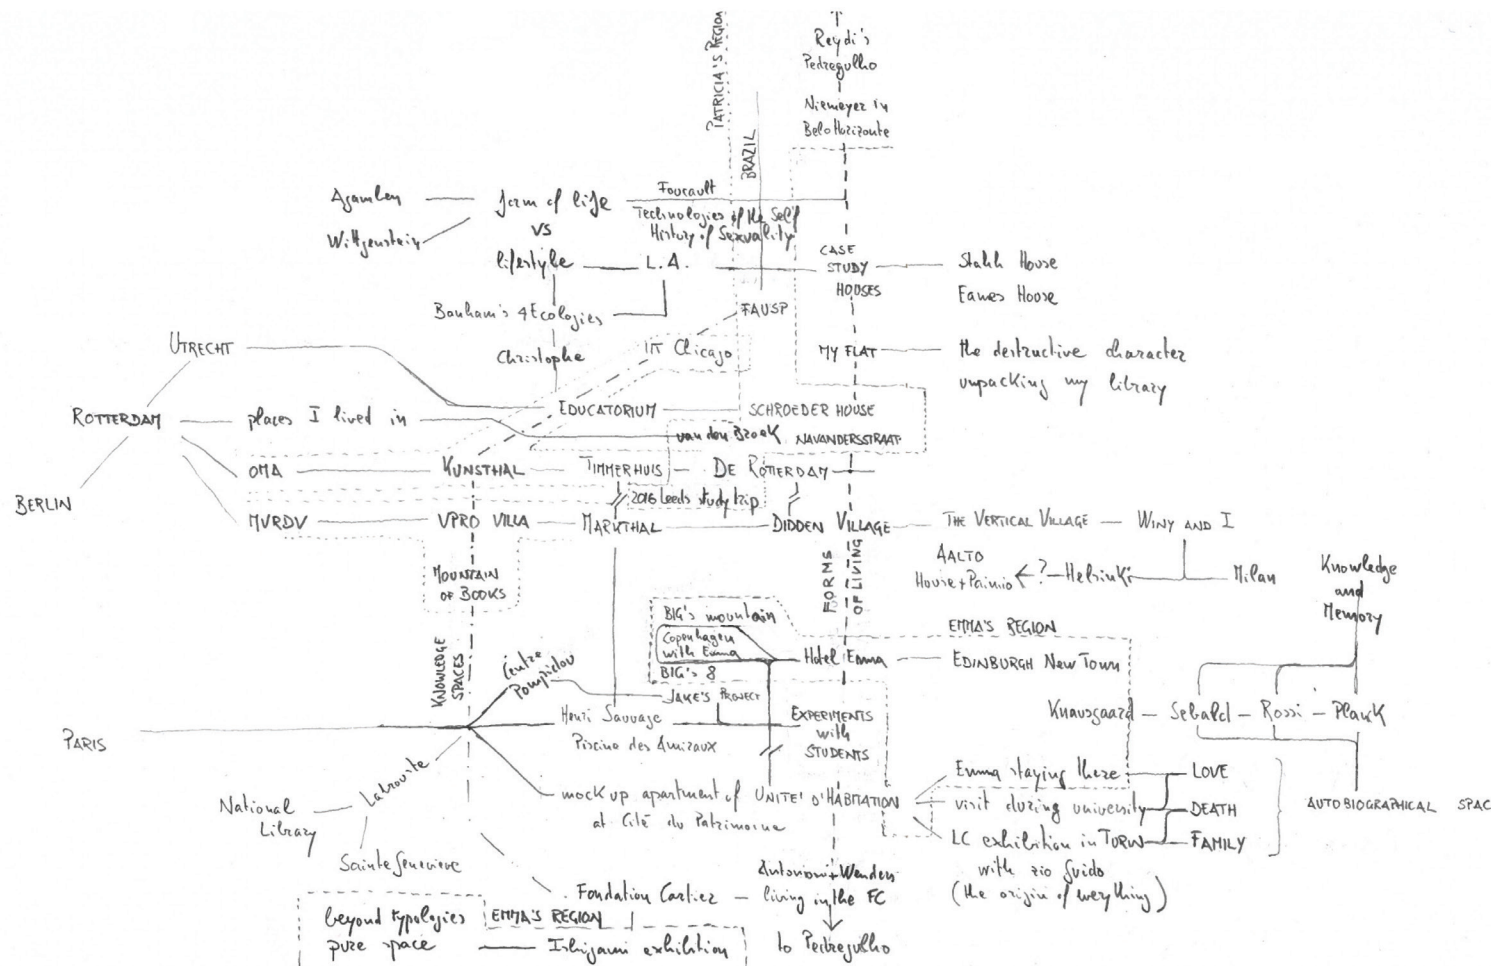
Reydi's Pedregulho

Niemeyer in Belo Horizonte

PATRICIA'S REGION

BRAZIL

Agamben

Wittgenstein

form of life

VS

lifestyle

Foucault

Technologies of the Self

History of Sexuality

L.A.

CASE STUDY HOUSES

Stahl House

Eames House

Banham's 4 Ecologies

FAUSP

Christophe

IIT Chicago

MY FLAT

the destructive character

unpacking my library

UTRECHT

ROTTERDAM

BERLIN

places I lived in

EDUCATORIUM

SCHROEDER HOUSE

van den Broek

NAVANDERSSTRAAT

OMA

KUNSTHAL

TIMMERHUIS

DE ROTTERDAM

2016 Leeds study trip

MVRDV

VPRO VILLA

MARKTHAL

DIDDEN VILLAGE

THE VERTICAL VILLAGE

WINY AND I

MOUNTAIN OF BOOKS

FORMS OF LIVING

AALTO House + Paimio

?

Helsinki

Milan

Knowledge and Memory

BIG's mountain

Copenhagen with Emma

BIG's 8

Hotel Emma

EMMA'S REGION

EDINBURGH New Town

KNOWLEDGE SPACES

Centre Pompidou

JAKE'S PROJECT

Knausgaard

Sebald

Rossi

Plank

PARIS

Henri Sauvage

Piscine des Amiraux

EXPERIMENTS with STUDENTS

Labrouste

mock up apartment of

at Cité du Patrimoine

UNITE' D'HABITATION

Emma staying there

visit during university

LC exhibition in TORINO with zio Guido (the origin of everything)

LOVE

DEATH

FAMILY

AUTOBIOGRAPHICAL SPAC

National Library

Sainte Genevieve

Antonioni + Wenders

Fondation Cartier

living in the FC

beyond typologies

pure space

EMMA'S REGION

Ishigami exhibition

to Pedregulho